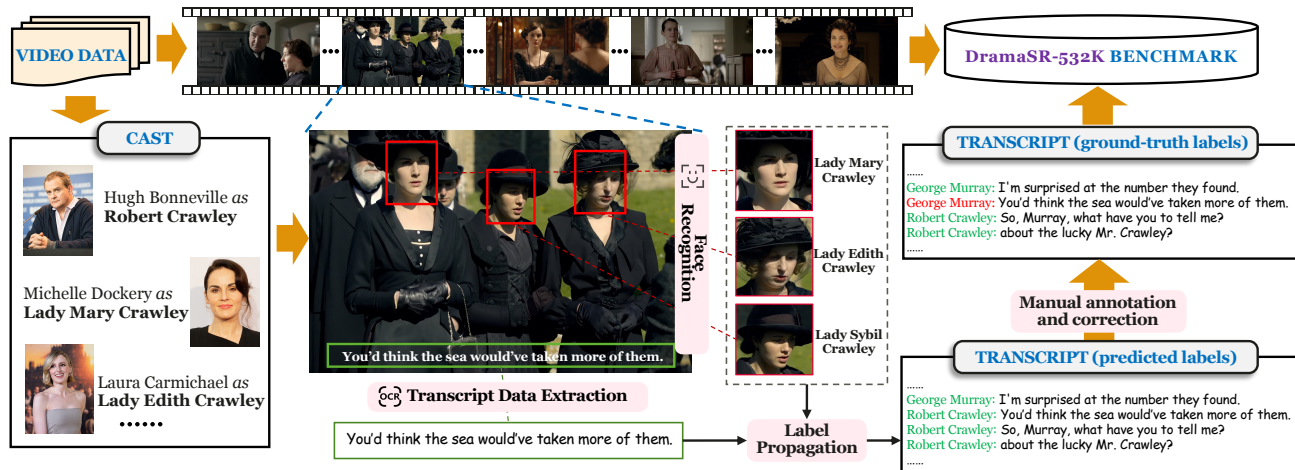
VIDEO DATA

...

...

...

...

DramaSR-532K BENCHMARK

CAST

Hugh Bonneville *as* **Robert Crawley**

Michelle Dockery *as* **Lady Mary Crawley**

Laura Carmichael *as* **Lady Edith Crawley**

......

You'd think the sea would've taken more of them.

Face Recognition

Lady Mary Crawley

Lady Edith Crawley

Lady Sybil Crawley

OCR Transcript Data Extraction

You'd think the sea would've taken more of them.

Label Propagation

TRANSCRIPT (ground-truth labels)

......
George Murray: I'm surprised at the number they found.
George Murray: You'd think the sea would've taken more of them.
Robert Crawley: So, Murray, what have you to tell me?
Robert Crawley: about the lucky Mr. Crawley?
......

Manual annotation and correction

TRANSCRIPT (predicted labels)

......
George Murray: I'm surprised at the number they found.
Robert Crawley: You'd think the sea would've taken more of them.
Robert Crawley: So, Murray, what have you to tell me?
Robert Crawley: about the lucky Mr. Crawley?
......